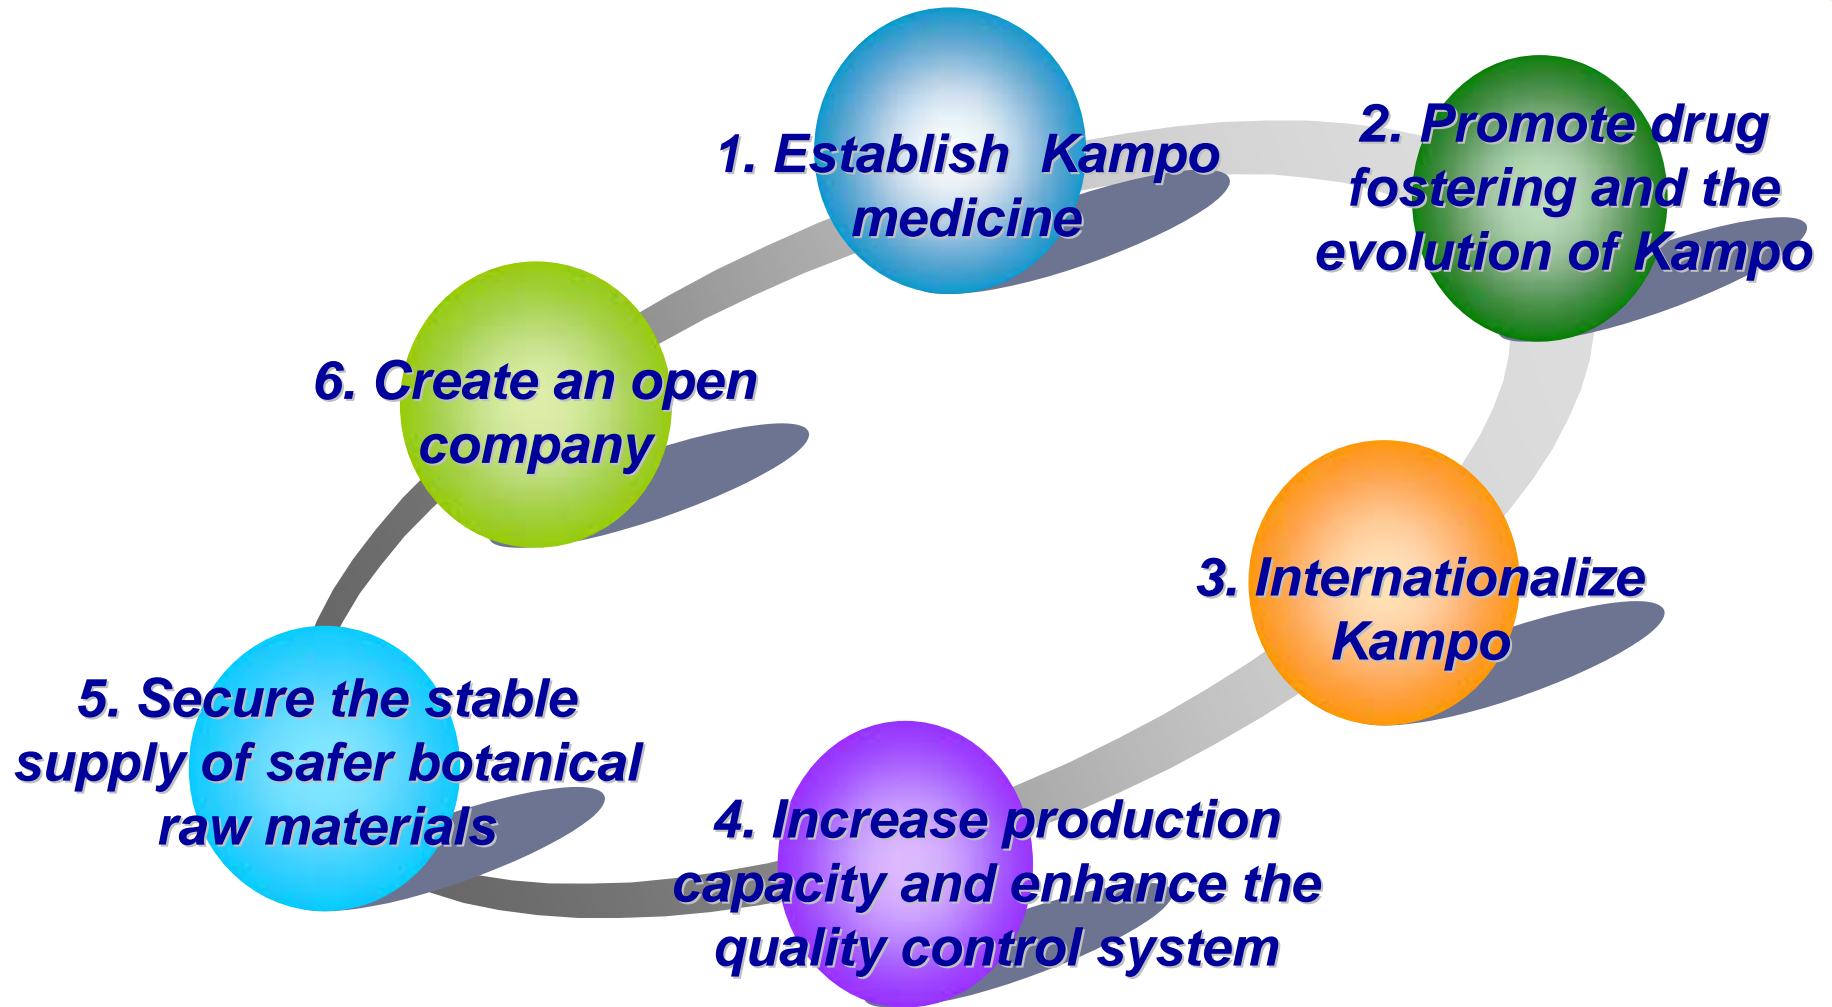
1. Establish Kampo medicine

2. Promote drug fostering and the evolution of Kampo

3. Internationalize Kampo

4. Increase production capacity and enhance the quality control system

5. Secure the stable supply of safer botanical raw materials

6. Create an open company